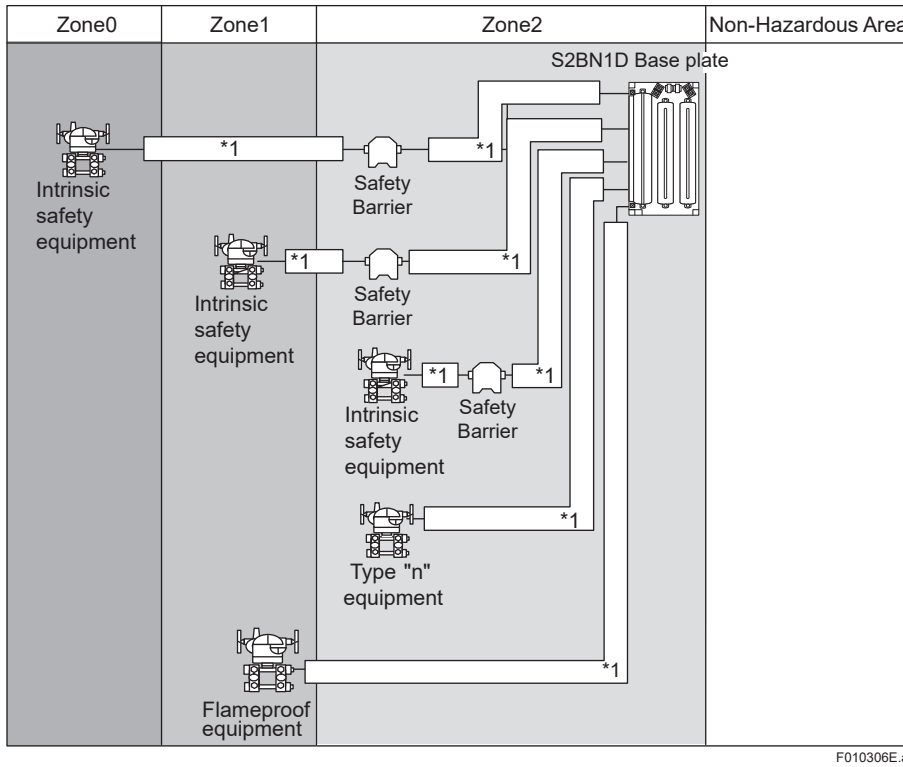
| Zone0 | Zone1 | Zone2 | Non-Hazardous Area |
|---|---|---|---|

S2BN1D Base plate

*1

*1

Intrinsic safety equipment

Safety Barrier

*1

*1

Intrinsic safety equipment

Safety Barrier

*1

*1

Intrinsic safety equipment

Safety Barrier

*1

Type "n" equipment

*1

Flameproof equipment

F010306E.